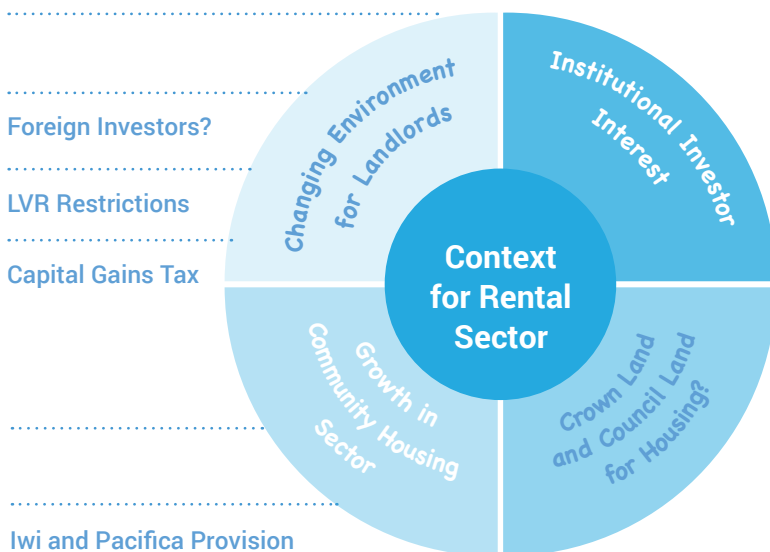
Foreign Investors?

LVR Restrictions

Capital Gains Tax

Iwi and Pacifica Provision

Changing Environment for Landlords

Institutional Investor Interest

Context for Rental Sector

Growth in Community Housing Sector

Crown Land and Council Land for Housing?